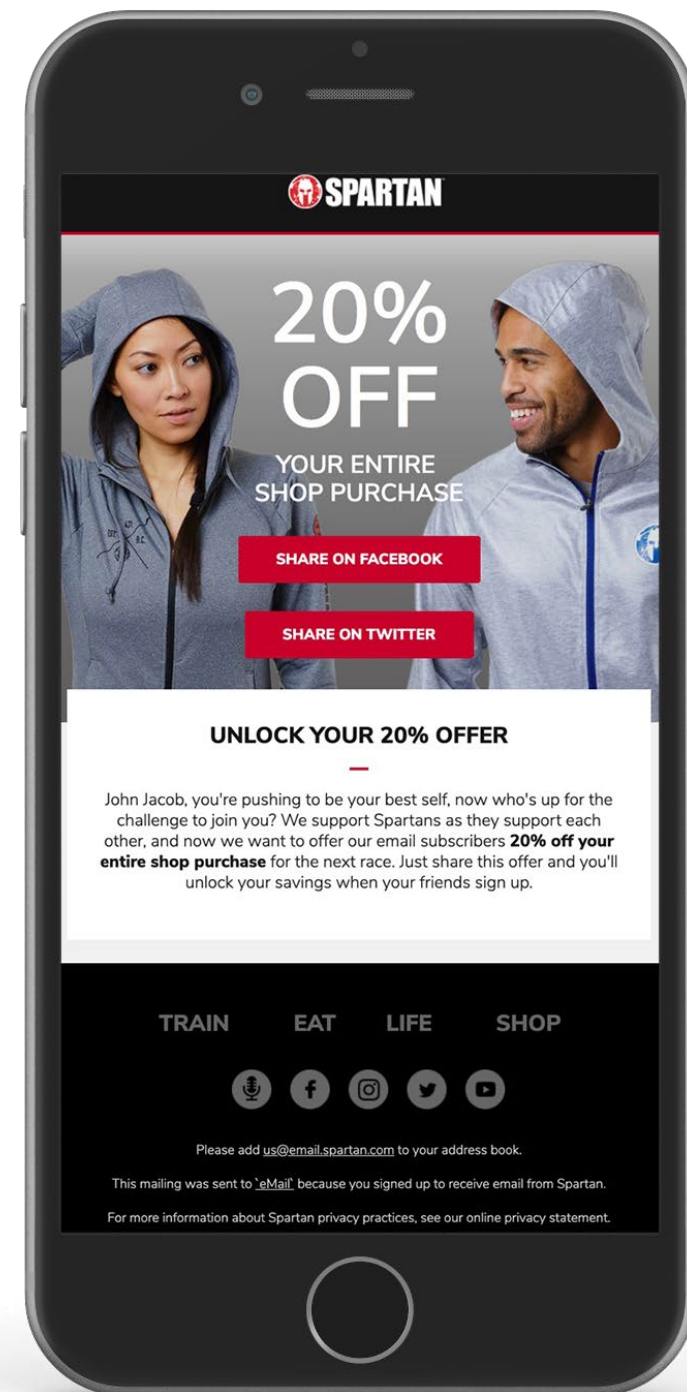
SPARTAN

20% OFF

YOUR ENTIRE SHOP PURCHASE

SHARE ON FACEBOOK

SHARE ON TWITTER

UNLOCK YOUR 20% OFFER

John Jacob, you're pushing to be your best self, now who's up for the challenge to join you? We support Spartans as they support each other, and now we want to offer our email subscribers **20% off your entire shop purchase** for the next race. Just share this offer and you'll unlock your savings when your friends sign up.

TRAIN EAT LIFE SHOP

Please add us@email.spartan.com to your address book.

This mailing was sent to `eMail` because you signed up to receive email from Spartan.

For more information about Spartan privacy practices, see our online privacy statement.